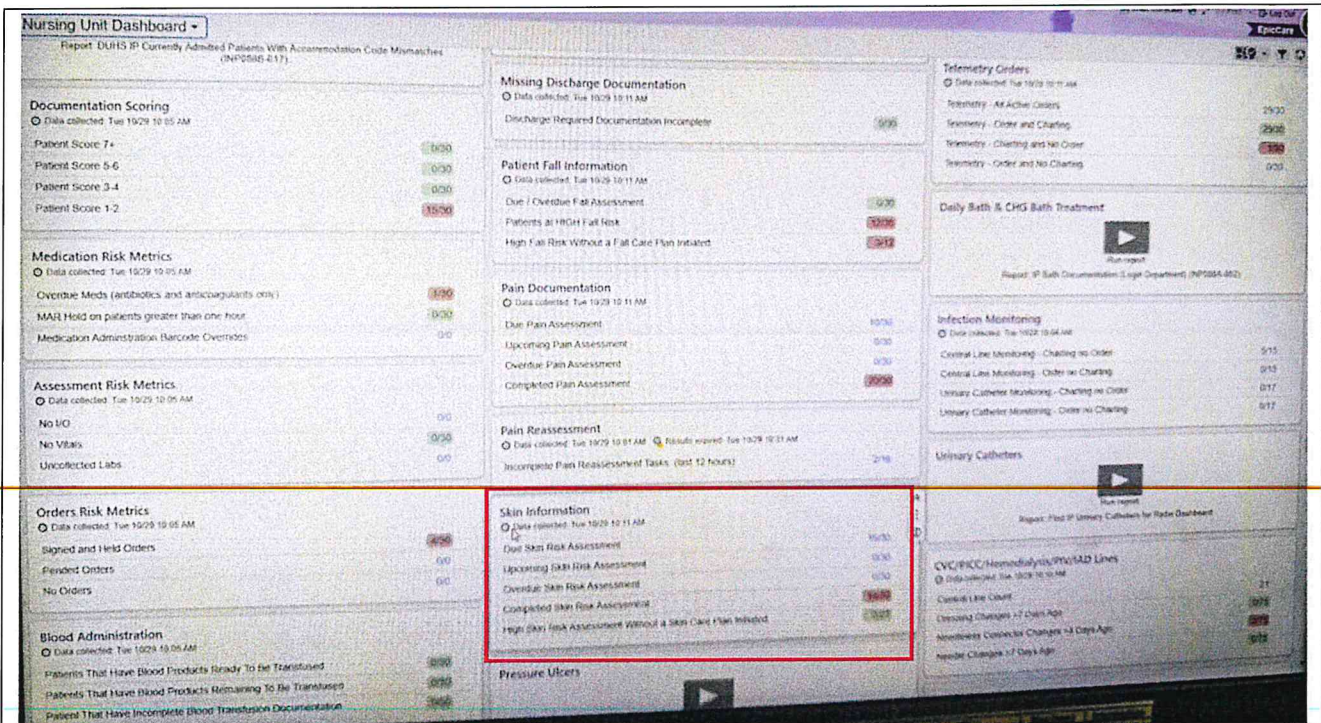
Nursing Unit Dashboard ▾

Log Out
EpicCare

Report: DUHS IP Currently Admitted Patients With Accommodation Code Mismatches (INP0586-617)

Documentation Scoring
Data collected: Tue 10/29 10:05 AM
Patient Score 7+ 0/30
Patient Score 5-6 0/30
Patient Score 3-4 0/30
Patient Score 1-2 15/30

Medication Risk Metrics
Data collected: Tue 10/29 10:05 AM
Overdue Meds (antibiotics and anticoagulants only) 3/30
MAR Hold on patients greater than one hour 0/30
Medication Administration Barcode Overrides 0/0

Assessment Risk Metrics
Data collected: Tue 10/29 10:05 AM
No I/O 0/0
No Vitals 0/30
Uncollected Labs 0/0

Orders Risk Metrics
Data collected: Tue 10/29 10:05 AM
Signed and Held Orders 4/30
Pended Orders 0/0
No Orders 0/0

Blood Administration
Data collected: Tue 10/29 10:05 AM
Patients That Have Blood Products Ready To Be Transfused 0/30
Patients That Have Blood Products Remaining To Be Transfused 0/30
Patient That Have Incomplete Blood Transfusion Documentation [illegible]

Missing Discharge Documentation
Data collected: Tue 10/29 10:11 AM
Discharge Required Documentation Incomplete 0/30

Patient Fall Information
Data collected: Tue 10/29 10:11 AM
Due / Overdue Fall Assessment 0/30
Patients at HIGH Fall Risk 12/30
High Fall Risk Without a Fall Care Plan Initiated 9/12

Pain Documentation
Data collected: Tue 10/29 10:11 AM
Due Pain Assessment 10/30
Upcoming Pain Assessment 0/30
Overdue Pain Assessment 0/30
Completed Pain Assessment 20/30

Pain Reassessment
Data collected: Tue 10/29 10:01 AM Results expired: Tue 10/29 10:31 AM
Incomplete Pain Reassessment Tasks (last 12 hours) 2/16

Skin Information
Data collected: Tue 10/29 10:11 AM
Due Skin Risk Assessment 15/30
Upcoming Skin Risk Assessment 0/30
Overdue Skin Risk Assessment 0/30
Completed Skin Risk Assessment 15/30
High Skin Risk Assessment Without a Skin Care Plan Initiated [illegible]

Pressure Ulcers

Telemetry Orders
Data collected: Tue 10/29 10:11 AM
Telemetry - All Active Orders 29/30
Telemetry - Order and Charting 29/30
Telemetry - Charting and No Order 1/30
Telemetry - Order and No Charting 0/30

Daily Bath & CHG Bath Treatment
Run report
Report: IP Bath Documentation (Login Department) (INP0584-862)

Infection Monitoring
Data collected: Tue 10/29 10:04 AM
Central Line Monitoring - Charting no Order 9/15
Central Line Monitoring - Order no Charting 0/15
Urinary Catheter Monitoring - Charting no Order 0/17
Urinary Catheter Monitoring - Order no Charting 0/17

Urinary Catheters
Run report
Report: Find IP Urinary Catheters for Radar Dashboard

CVC/PICC/Hemodialysis/PIV/IAD Lines
Data collected: Tue 10/29 10:10 AM
Central Line Count 21
Dressing Changes >7 Days Ago 0/21
Needleless Connector Changes >4 Days Ago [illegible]
Needle Changes >7 Days Ago 0/21